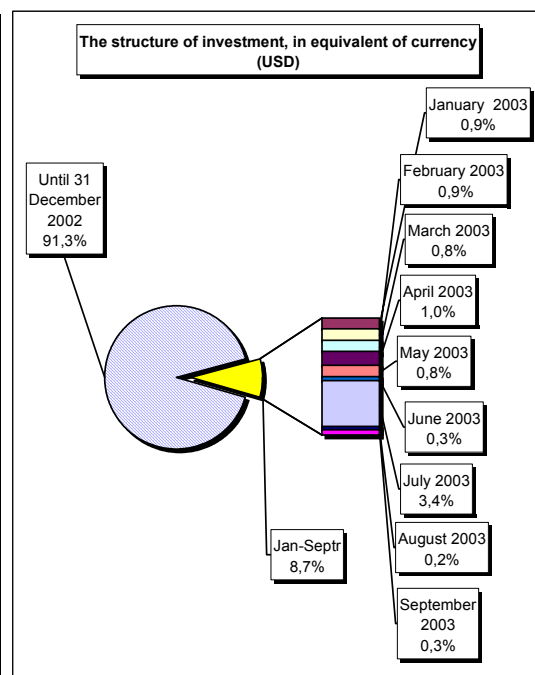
The structure of investment, in equivalent of currency (USD)

Until 31 December 2002 91,3%

Jan-Septr 8,7%

January 2003 0,9%

February 2003 0,9%

March 2003 0,8%

April 2003 1,0%

May 2003 0,8%

June 2003 0,3%

July 2003 3,4%

August 2003 0,2%

September 2003 0,3%